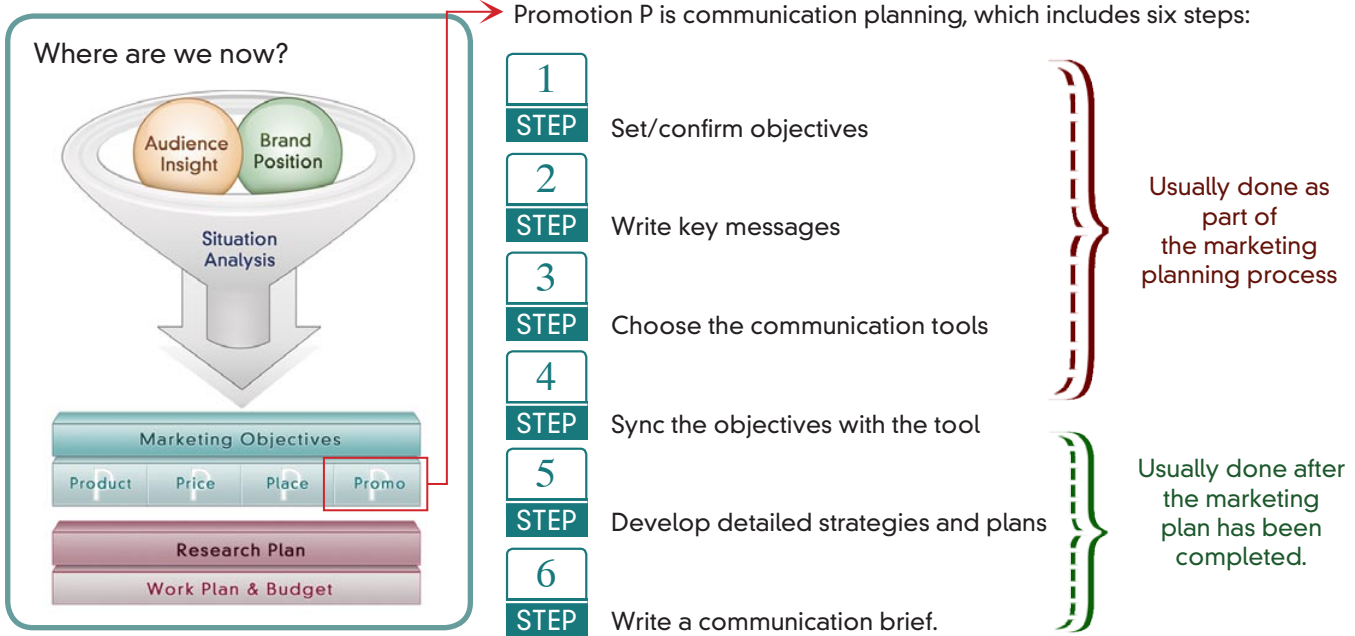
Where are we now?

Audience Insight

Brand Position

Situation Analysis

Marketing Objectives

| Product | Price | Place | Promo |
|---|---|---|---|
| P | P | P | P |

Research Plan

Work Plan & Budget

Promotion P is communication planning, which includes six steps:

1 STEP Set/confirm objectives

2 STEP Write key messages

3 STEP Choose the communication tools

4 STEP Sync the objectives with the tool

5 STEP Develop detailed strategies and plans

6 STEP Write a communication brief.

Usually done as part of the marketing planning process

Usually done after the marketing plan has been completed.